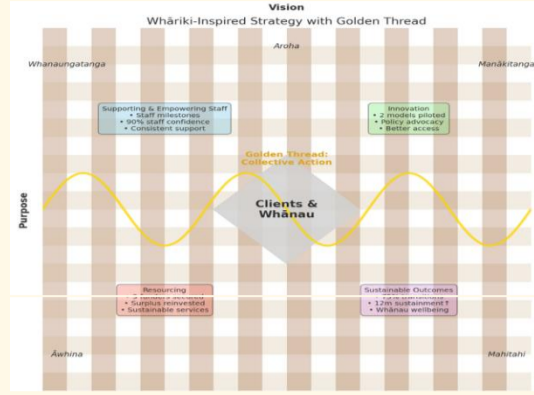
Vision
Whāriki-Inspired Strategy with Golden Thread

Aroha

Whanaungatanga

Manākitanga

Supporting & Empowering Staff
• Staff milestones
• 90% staff confidence
• Consistent support

Innovation
• 2 models piloted
• Policy advocacy
• Better access

Golden Thread: Collective Action

Purpose

Clients & Whānau

Resourcing
• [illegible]
• Surplus reinvested
• Sustainable services

Sustainable Outcomes
• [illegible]
• 12m sustainment ↑
• Whānau wellbeing

Āwhina

Mahitahi